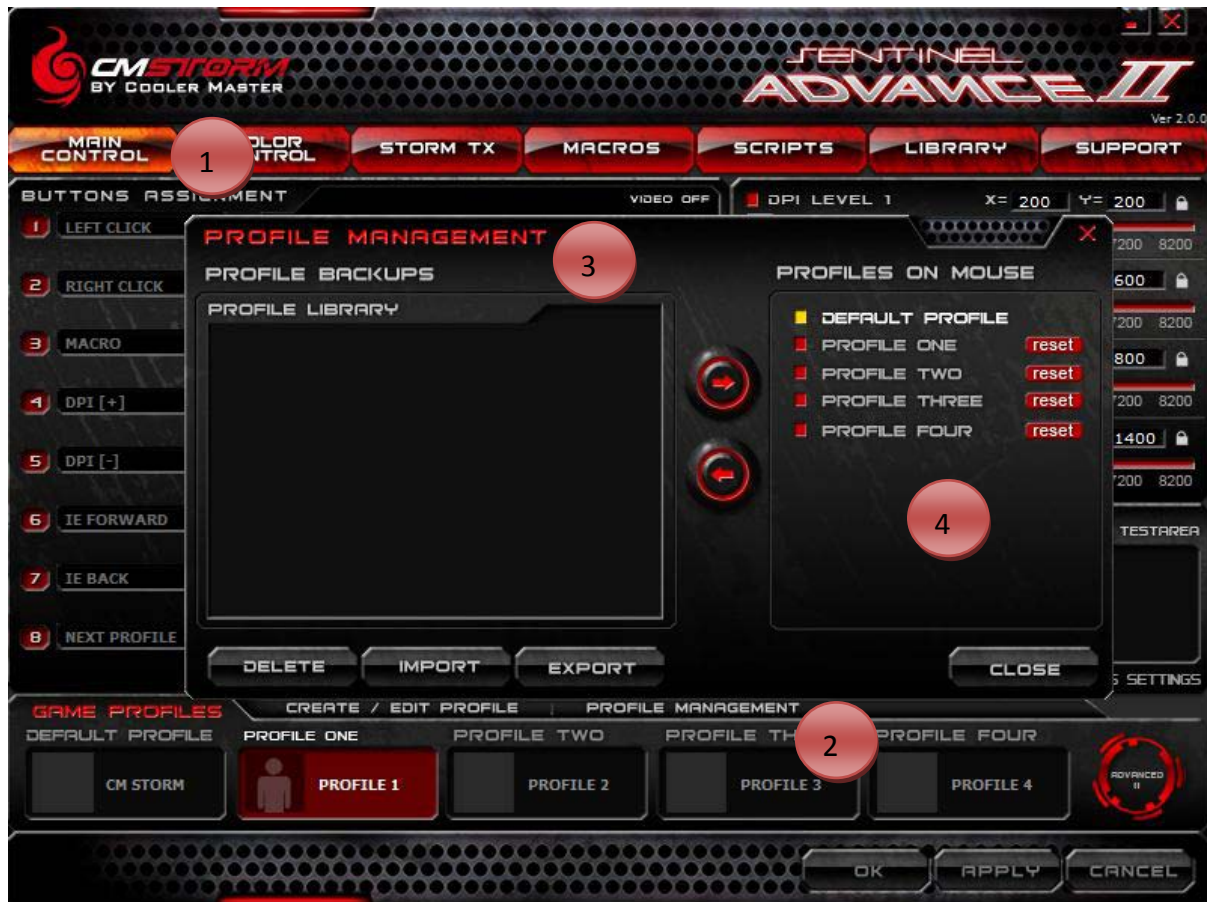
CM STORM
BY COOLER MASTER

SENTINEL ADVANCE II

Ver 2.0.0

MAIN CONTROL
1
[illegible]OLOR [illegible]NTROL
STORM TX
MACROS
SCRIPTS
LIBRARY
SUPPORT

BUTTONS ASSI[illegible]MENT
VIDEO OFF
1 LEFT CLICK
2 RIGHT CLICK
3 MACRO
4 DPI [+]
5 DPI [-]
6 IE FORWARD
7 IE BACK
8 NEXT PROFILE

DPI LEVEL 1
X= 200 Y= 200
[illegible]200 8200
600
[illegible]200 8200
800
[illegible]200 8200
1400
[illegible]200 8200
TESTAREA
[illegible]S SETTINGS

PROFILE MANAGEMENT
3
PROFILE BACKUPS
PROFILE LIBRARY
PROFILES ON MOUSE
DEFAULT PROFILE
PROFILE ONE reset
PROFILE TWO reset
PROFILE THREE reset
PROFILE FOUR reset
4
DELETE
IMPORT
EXPORT
CLOSE

GAME PROFILES
CREATE / EDIT PROFILE
PROFILE MANAGEMENT
2
DEFAULT PROFILE
PROFILE ONE
PROFILE TWO
PROFILE TH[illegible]
PROFILE FOUR
CM STORM
PROFILE 1
PROFILE 2
PROFILE 3
PROFILE 4
ADVANCED II

OK
APPLY
CANCEL